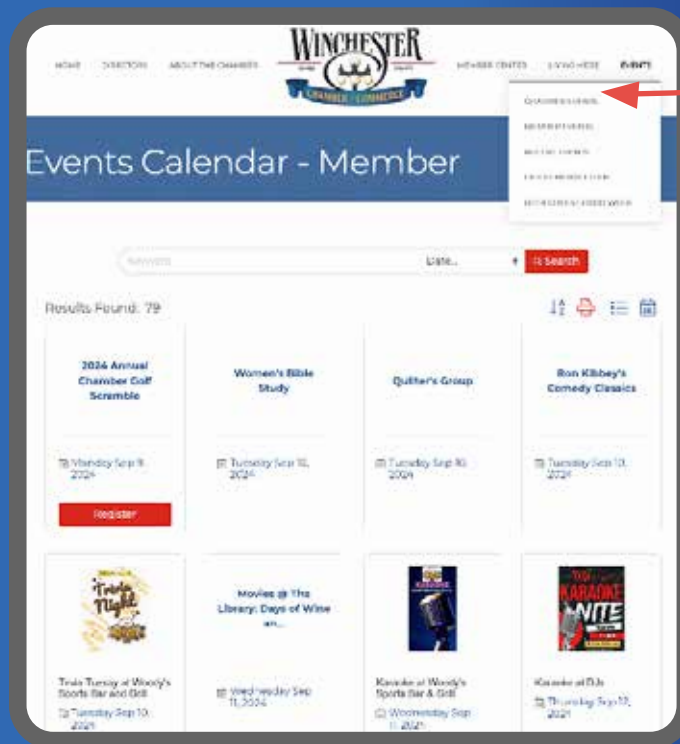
HOME DIRECTORY ABOUT THE CHAMBER

WINCHESTER
CHAMBER of COMMERCE

MEMBER CENTER LIVING HERE EVENTS

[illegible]
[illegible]
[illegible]
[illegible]
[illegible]

Events Calendar - Member

Keyword

Date...

Search

Results Found: 79

2024 Annual Chamber Golf Scramble

Monday Sep 9, 2024

Register

Women's Bible Study

Tuesday Sep 10, 2024

Quilter's Group

Tuesday Sep 10, 2024

Ron Kibbey's Comedy Classics

Tuesday Sep 10, 2024

Trivia Night

Trivia Tuesday at Woody's Sports Bar and Grill

Tuesday Sep 10, 2024

Movies @ The Library: Days of Wine an...

Wednesday Sep 11, 2024

Karaoke at Woody's Sports Bar & Grill

Wednesday Sep 11, 2024

KARAOKE NITE

Karaoke at DJs

Thursday Sep 12, 2024